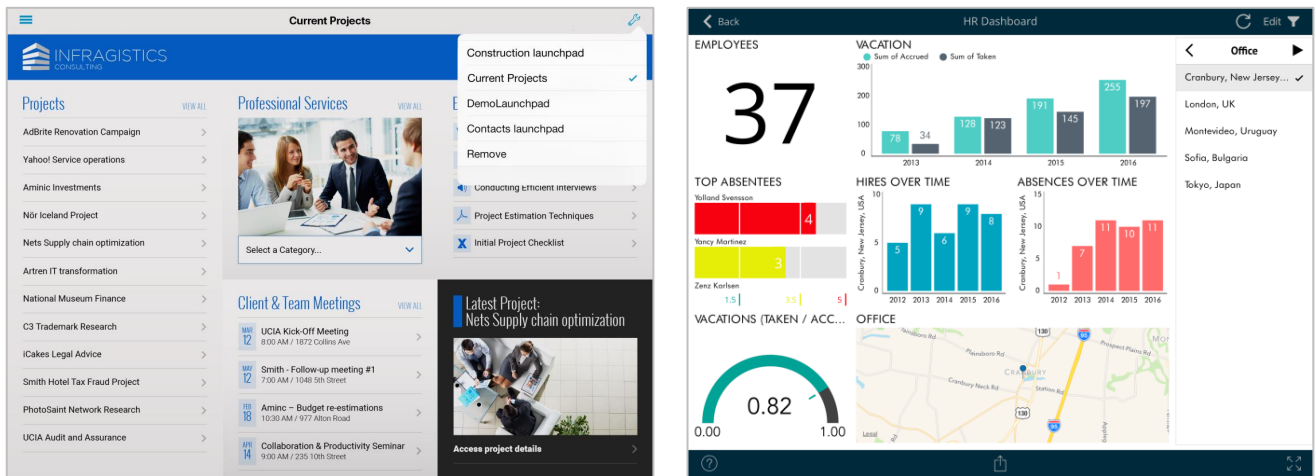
Current Projects

INFRAGISTICS
CONSULTING

Construction launchpad
Current Projects
DemoLaunchpad
Contacts launchpad
Remove

Projects
VIEW ALL
AdBrite Renovation Campaign
Yahoo! Service operations
Aminic Investments
Nör Iceland Project
Nets Supply chain optimization
Artren IT transformation
National Museum Finance
C3 Trademark Research
iCakes Legal Advice
Smith Hotel Tax Fraud Project
PhotoSaint Network Research
UCIA Audit and Assurance

Professional Services
VIEW ALL
Select a Category...

Conducting Efficient Interviews
Project Estimation Techniques
Initial Project Checklist

Client & Team Meetings
VIEW ALL
MAY 12 UCIA Kick-Off Meeting
8:00 AM / 1872 Collins Ave
MAY 12 Smith - Follow-up meeting #1
7:00 AM / 1048 5th Street
FEB 18 Aminc – Budget re-estimations
10:30 AM / 977 Alton Road
APR 14 Collaboration & Productivity Seminar
9:00 AM / 235 10th Street

Latest Project:
Nets Supply chain optimization
Access project details

Back
HR Dashboard
Edit

EMPLOYEES
37

VACATION
Sum of Accrued
Sum of Taken
300
200
100
0
78 34 128 123 191 145 255 197
2013 2014 2015 2016

Office
Cranbury, New Jersey...
London, UK
Montevideo, Uruguay
Sofia, Bulgaria
Tokyo, Japan

TOP ABSENTEES
Yolland Svensson
4
Yancy Martinez
3
Zenz Karlsen
1.5 3.5 5

HIRES OVER TIME
Cranbury, New Jersey, USA
10 5 0
5 9 6 9 8
2012 2013 2014 2015 2016

ABSENCES OVER TIME
Cranbury, New Jersey, USA
15 10 5 0
1 7 11 10 11
2012 2013 2014 2015 2016

VACATIONS (TAKEN / ACC...
0.82
0.00
1.00

OFFICE
Cranbury
Legal